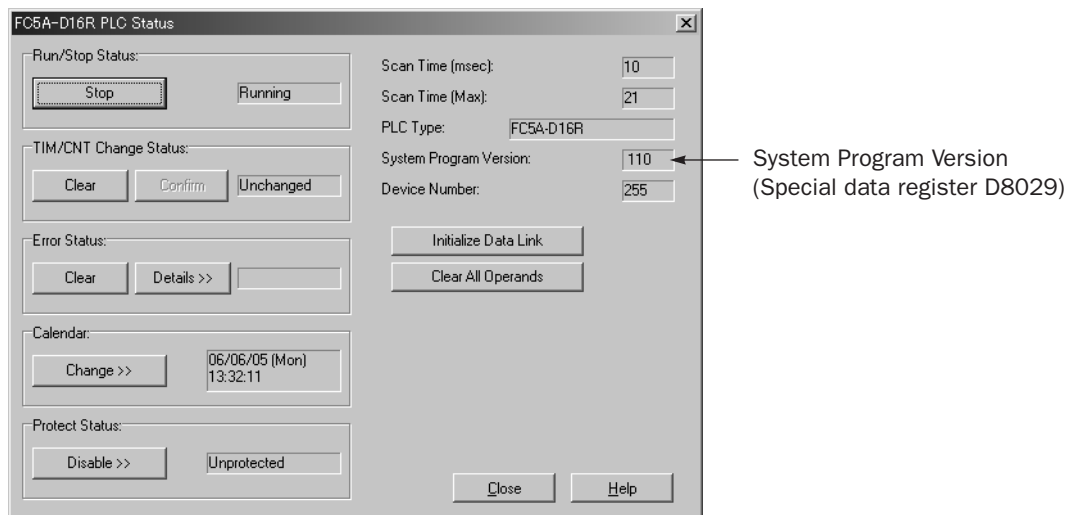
FC5A-D16R PLC Status

Run/Stop Status:
Stop
Running

TIM/CNT Change Status:
Clear
Confirm
Unchanged

Error Status:
Clear
Details >>

Calendar:
Change >>
06/06/05 (Mon) 13:32:11

Protect Status:
Disable >>
Unprotected

Scan Time (msec): 10
Scan Time (Max): 21
PLC Type: FC5A-D16R
System Program Version: 110
Device Number: 255

Initialize Data Link
Clear All Operands

Close
Help

System Program Version (Special data register D8029)